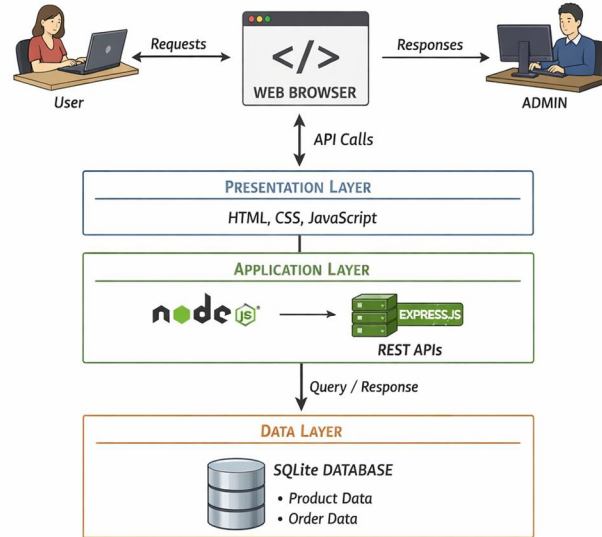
Requests

</>

WEB BROWSER

Responses

User

ADMIN

API Calls

PRESENTATION LAYER

HTML, CSS, JavaScript

APPLICATION LAYER

node JS

EXPRESS.JS

REST APIs

Query / Response

DATA LAYER

SQLite DATABASE

• Product Data
• Order Data